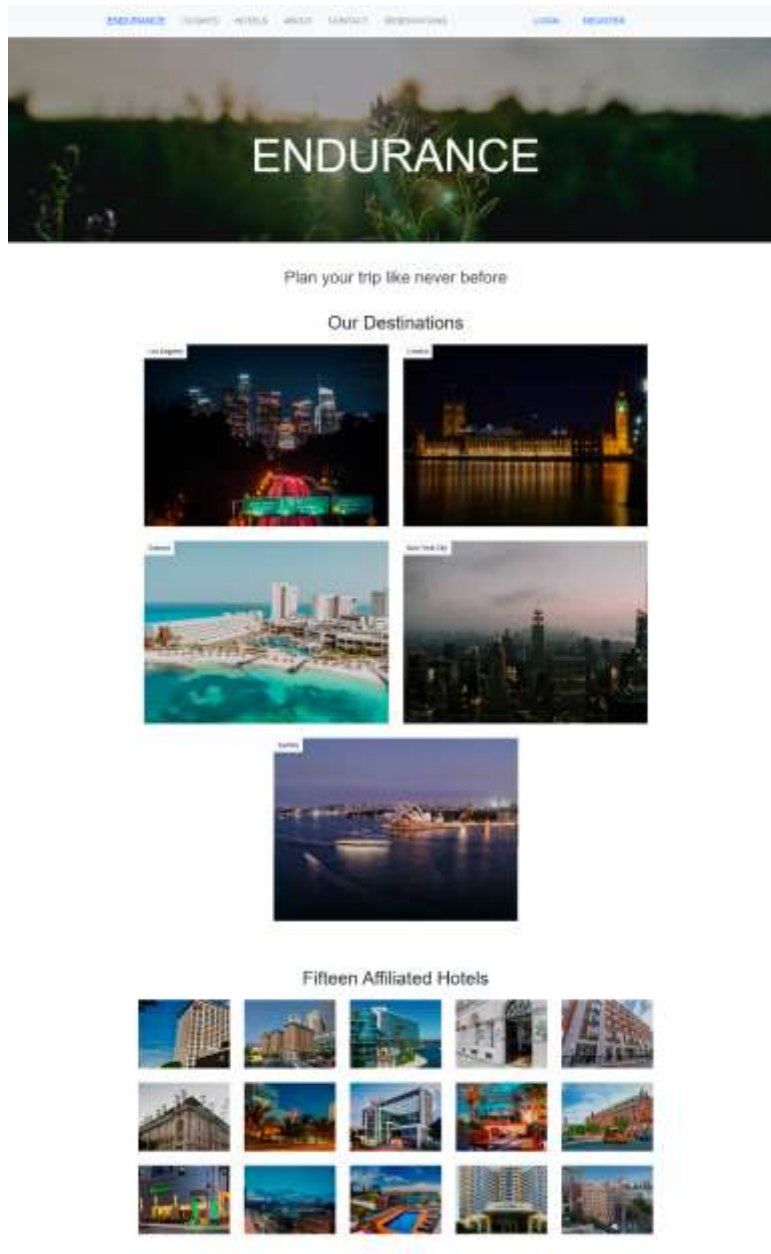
ENDURANCE FLIGHTS HOTELS ABOUT CONTACT RESERVATIONS LOGIN REGISTER

ENDURANCE

Plan your trip like never before

Our Destinations

Los Angeles

London

Cancun

New York City

Sydney

Fifteen Affiliated Hotels